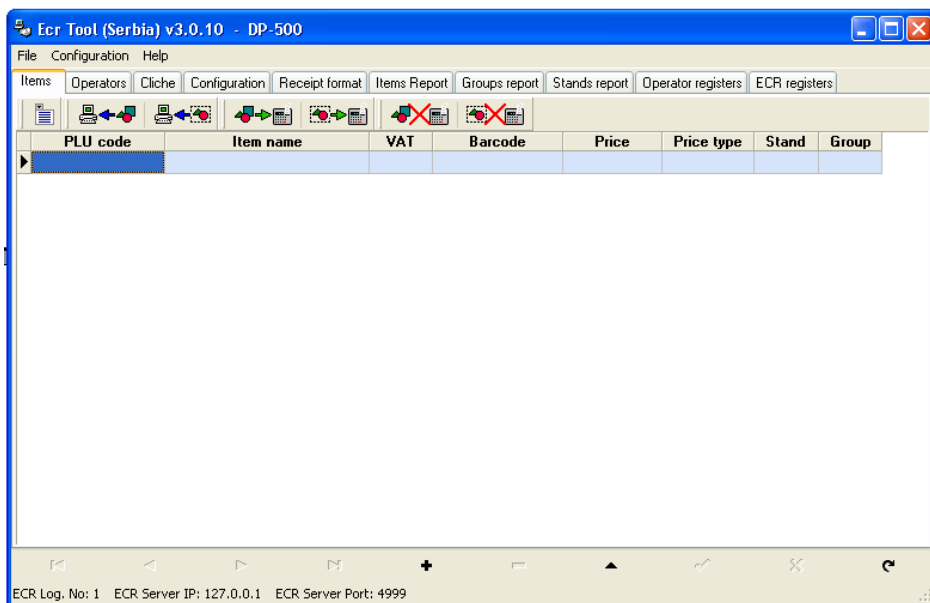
Ecr Tool (Serbia) v3.0.10 - DP-500

File Configuration Help

Items | Operators | Cliche | Configuration | Receipt format | Items Report | Groups report | Stands report | Operator registers | ECR registers

| PLU code | Item name | VAT | Barcode | Price | Price type | Stand | Group |
|---|---|---|---|---|---|---|---|
| | | | | | | | |

ECR Log. No: 1 ECR Server IP: 127.0.0.1 ECR Server Port: 4999